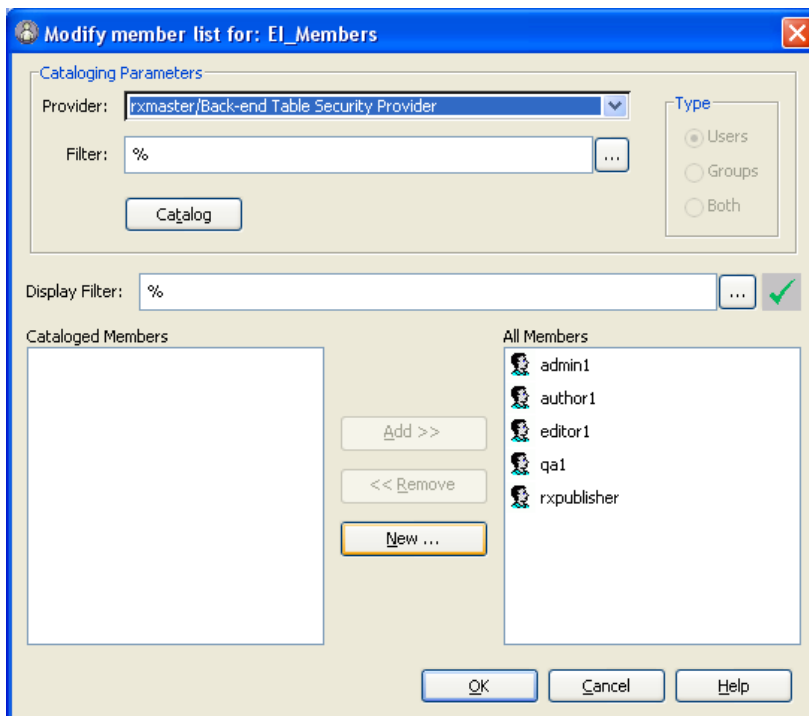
Modify member list for: EI_Members

Cataloging Parameters

Provider: rxmaster/Back-end Table Security Provider

Filter: %

...

Catalog

Type

Users

Groups

Both

Display Filter: %

...

Cataloged Members

All Members

admin1

author1

editor1

qa1

rxpublisher

Add >>

<< Remove

New ...

OK

Cancel

Help